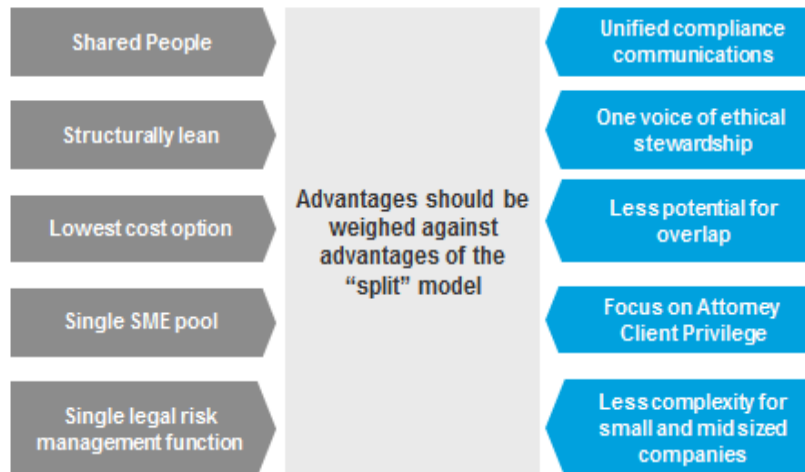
Shared People

Structurally lean

Lowest cost option

Single SME pool

Single legal risk management function

Advantages should be weighed against advantages of the “split” model

Unified compliance communications

One voice of ethical stewardship

Less potential for overlap

Focus on Attorney Client Privilege

Less complexity for small and mid sized companies